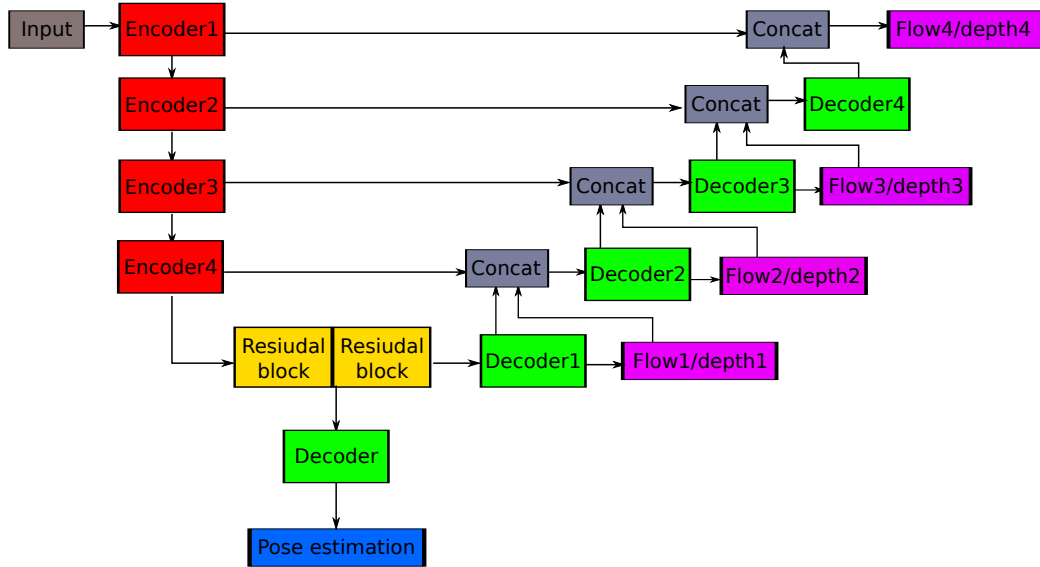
Input
Encoder1
Concat
Flow4/depth4
Encoder2
Concat
Decoder4
Encoder3
Concat
Decoder3
Flow3/depth3
Encoder4
Concat
Decoder2
Flow2/depth2
Resiudal block
Resiudal block
Decoder1
Flow1/depth1
Decoder
Pose estimation